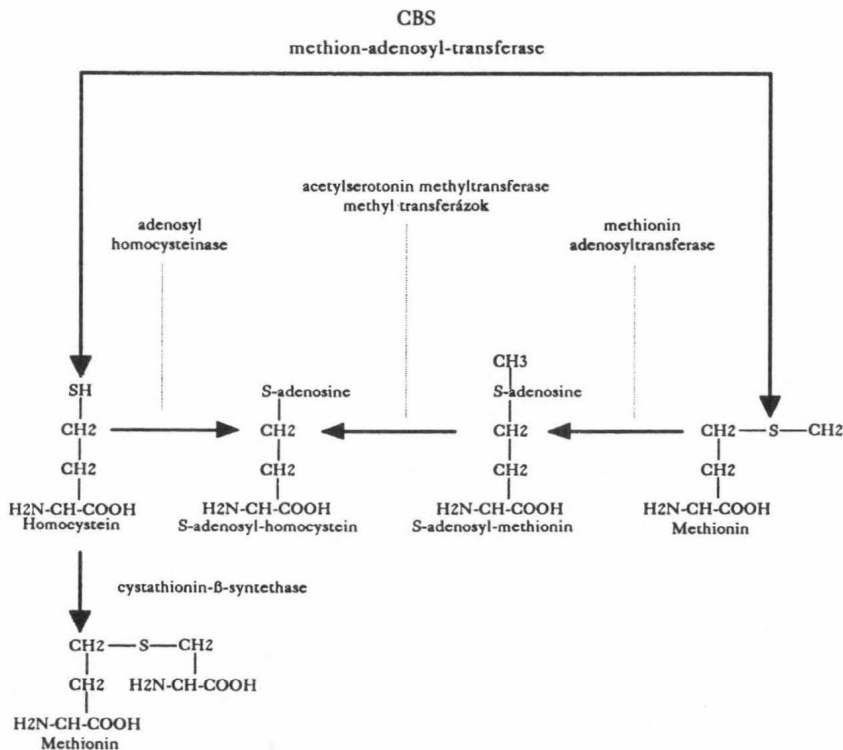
CBS
methion-adenosyl-transferase

acetylserotonin methyltransferase
methyl transferázok

adenosyl
homocysteinase

methionin
adenosyltransferase

SH
CH2
CH2
H2N-CH-COOH
Homocystein

S-adenosine
CH2
CH2
H2N-CH-COOH
S-adenosyl-homocystein

CH3
S-adenosine
CH2
CH2
H2N-CH-COOH
S-adenosyl-methionin

CH2 — S — CH2
CH2
H2N-CH-COOH
Methionin

cystathionin-ß-syntethase

CH2 — S — CH2
CH2 H2N-CH-COOH
H2N-CH-COOH
Methionin